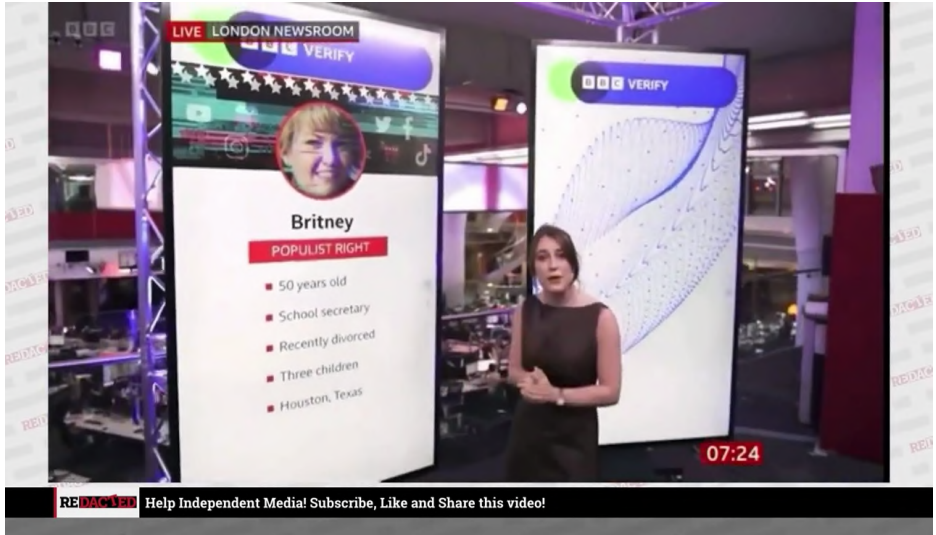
BBC

LIVE LONDON NEWSROOM

BBC VERIFY

Britney

POPULIST RIGHT

50 years old

School secretary

Recently divorced

Three children

Houston, Texas

BBC VERIFY

07:24

REDACTED Help Independent Media! Subscribe, Like and Share this video!